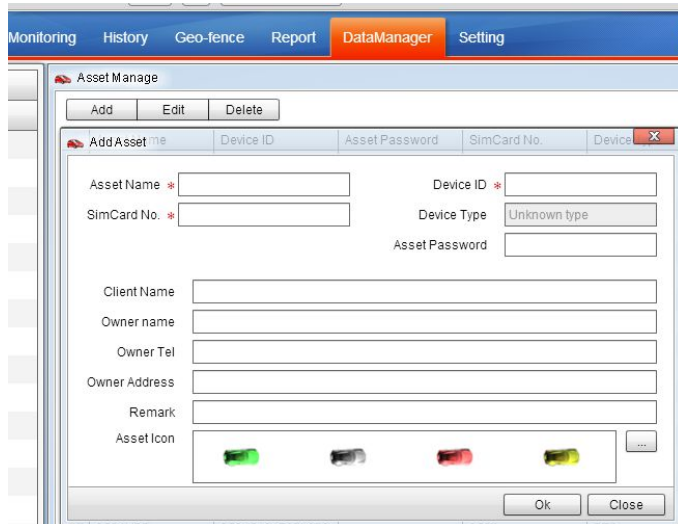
Monitoring History Geo-fence Report DataManager Setting

Asset Manage

Add Edit Delete

Add Asset me Device ID Asset Password SimCard No. Device

Asset Name * Device ID *

SimCard No. * Device Type Unknown type

Asset Password

Client Name

Owner name

Owner Tel

Owner Address

Remark

Asset Icon ...

Ok Close